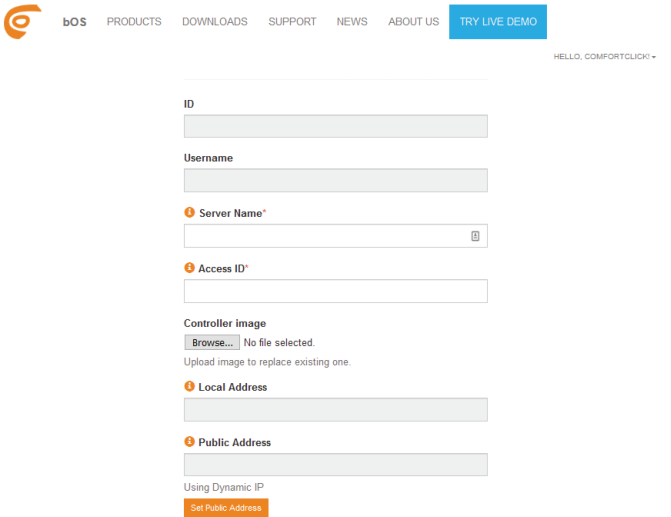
bOS PRODUCTS DOWNLOADS SUPPORT NEWS ABOUT US TRY LIVE DEMO

HELLO, COMFORTCLICK!

ID

Username

Server Name*

Access ID*

Controller image

Browse... No file selected.

Upload image to replace existing one.

Local Address

Public Address

Using Dynamic IP

Set Public Address